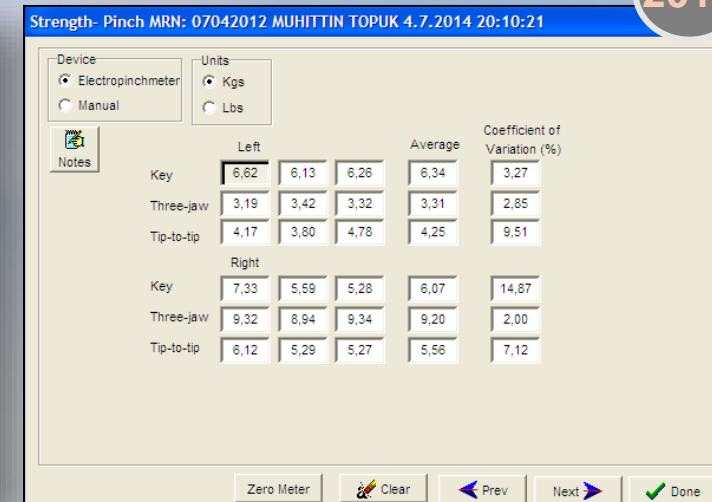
Strength- Pinch MRN: 07042012 MUHITTIN TOPUK 4.7.2014 20:10:21

201

Device
Electropinchmeter
Manual

Units
Kgs
Lbs

Notes

Left

| | | | | Average | Coefficient of Variation (%) |
|---|---|---|---|---|---|
| Key | 6,62 | 6,13 | 6,26 | 6,34 | 3,27 |
| Three-jaw | 3,19 | 3,42 | 3,32 | 3,31 | 2,85 |
| Tip-to-tip | 4,17 | 3,80 | 4,78 | 4,25 | 9,51 |

Right

| | | | | | |
|---|---|---|---|---|---|
| Key | 7,33 | 5,59 | 5,28 | 6,07 | 14,87 |
| Three-jaw | 9,32 | 8,94 | 9,34 | 9,20 | 2,00 |
| Tip-to-tip | 6,12 | 5,29 | 5,27 | 5,56 | 7,12 |

Zero Meter
Clear
Prev
Next
Done